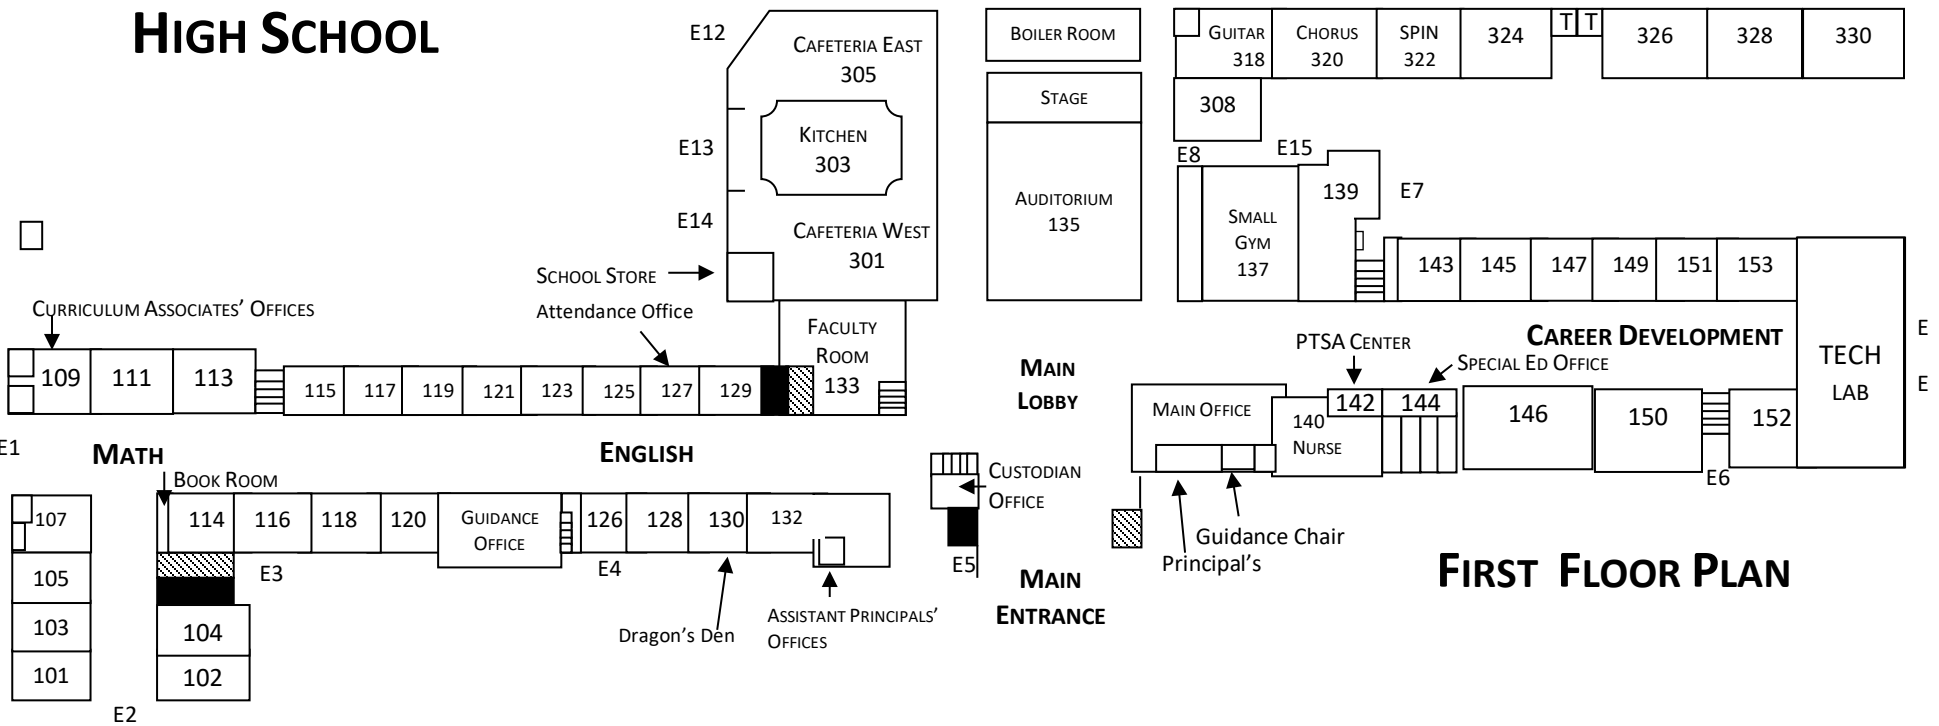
HIGH SCHOOL

E12
CAFETERIA EAST
305

KITCHEN
303

E13

E14
CAFETERIA WEST
301

SCHOOL STORE

BOILER ROOM

STAGE

AUDITORIUM
135

GUITAR
318
CHORUS
320
SPIN
322
324
T T
326
328
330

308

E8
E15
139
E7

SMALL
GYM
137

143
145
147
149
151
153

CURRICULUM ASSOCIATES' OFFICES

Attendance Office

FACULTY
ROOM
133

109
111
113
115
117
119
121
123
125
127
129

MAIN
LOBBY

CAREER DEVELOPMENT

TECH
LAB

E
E

PTSA CENTER
SPECIAL ED OFFICE

MAIN OFFICE
140
NURSE
142
144
146
150
152

E1
MATH
BOOK ROOM
ENGLISH

107
105
103
101
E2

114
116
118
120
GUIDANCE
OFFICE
126
128
130
132

E3
E4

104
102

CUSTODIAN
OFFICE

E5

MAIN
ENTRANCE

E6

Guidance Chair
Principal's

FIRST FLOOR PLAN

Dragon's Den

ASSISTANT PRINCIPALS'
OFFICES